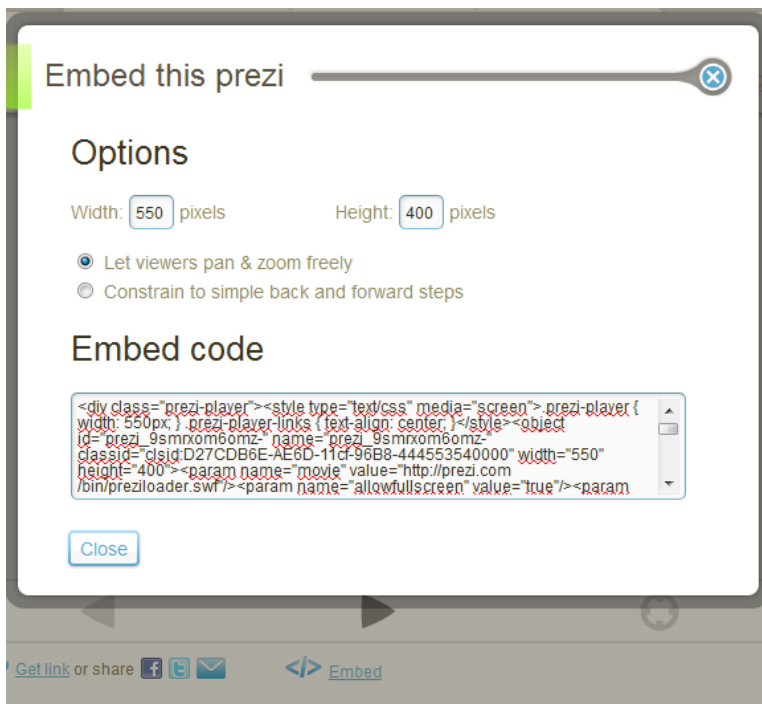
Embed this prezi

Options

Width: 550 pixels Height: 400 pixels

Let viewers pan & zoom freely

Constrain to simple back and forward steps

Embed code

<div class="prezi-player"><style type="text/css" media="screen">.prezi-player { width: 550px; } .prezi-player-links { text-align: center; }</style><object id="prezi_9smrxom6omz-" name="prezi_9smrxom6omz-" classid="clsid:D27CDB6E-AE6D-11cf-96B8-444553540000" width="550" height="400"><param name="movie" value="http://prezi.com /bin/preziloader.swf"/><param name="allowfullscreen" value="true"/><param

Close

Get link or share

Embed